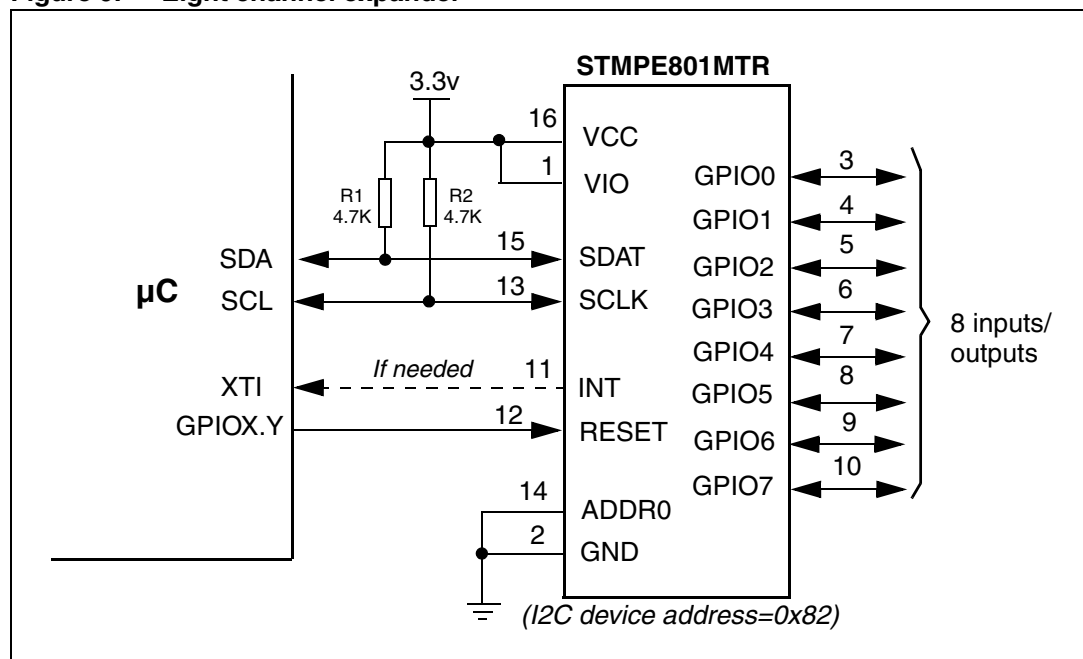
Figure 3. Eight channel expander

3.3v

STMPE801MTR

16 VCC
1 VIO
R1 4.7K
R2 4.7K

SDA
15 SDAT
μC
SCL
13 SCLK

XTI
If needed
11 INT

GPIOX.Y
12 RESET

14 ADDR0
2 GND

GPIO0 3
GPIO1 4
GPIO2 5
GPIO3 6
GPIO4 7
GPIO5 8
GPIO6 9
GPIO7 10

8 inputs/ outputs

(I2C device address=0x82)